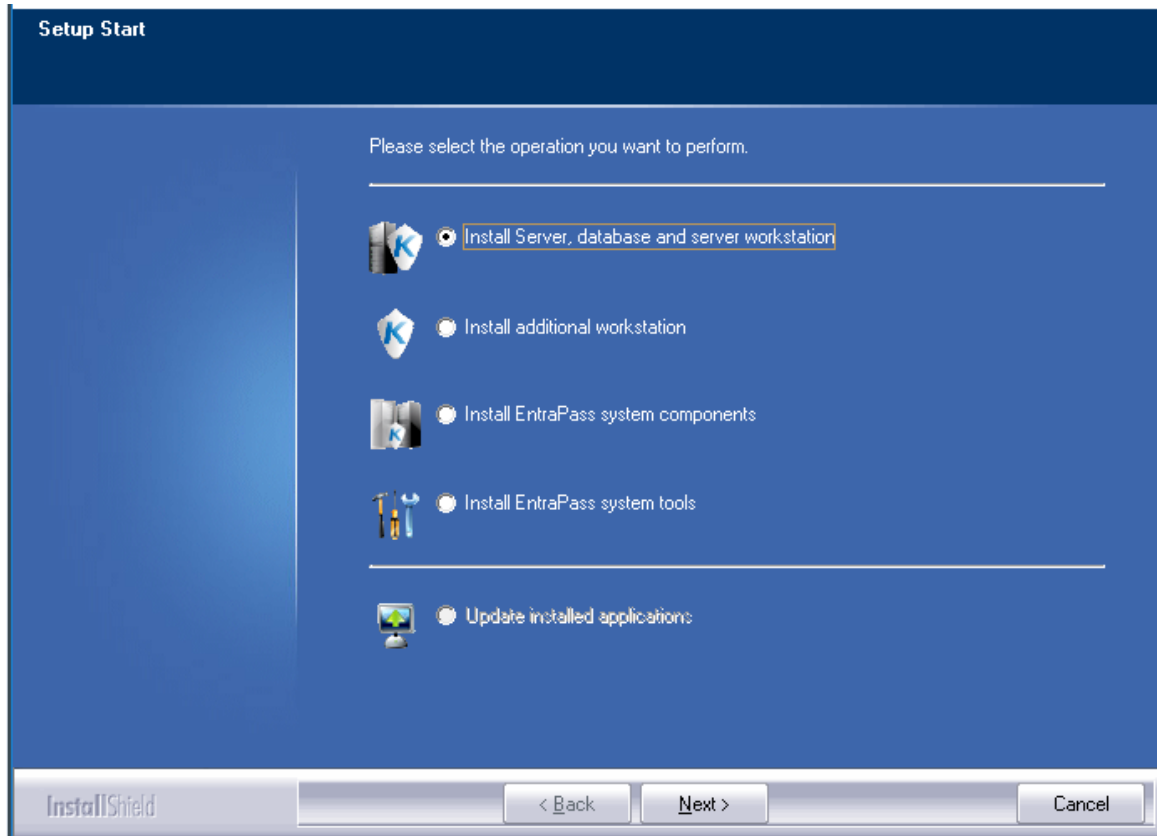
Setup Start

Please select the operation you want to perform.

Install Server, database and server workstation

Install additional workstation

Install EntraPass system components

Install EntraPass system tools

Update installed applications

InstallShield

< Back

Next >

Cancel